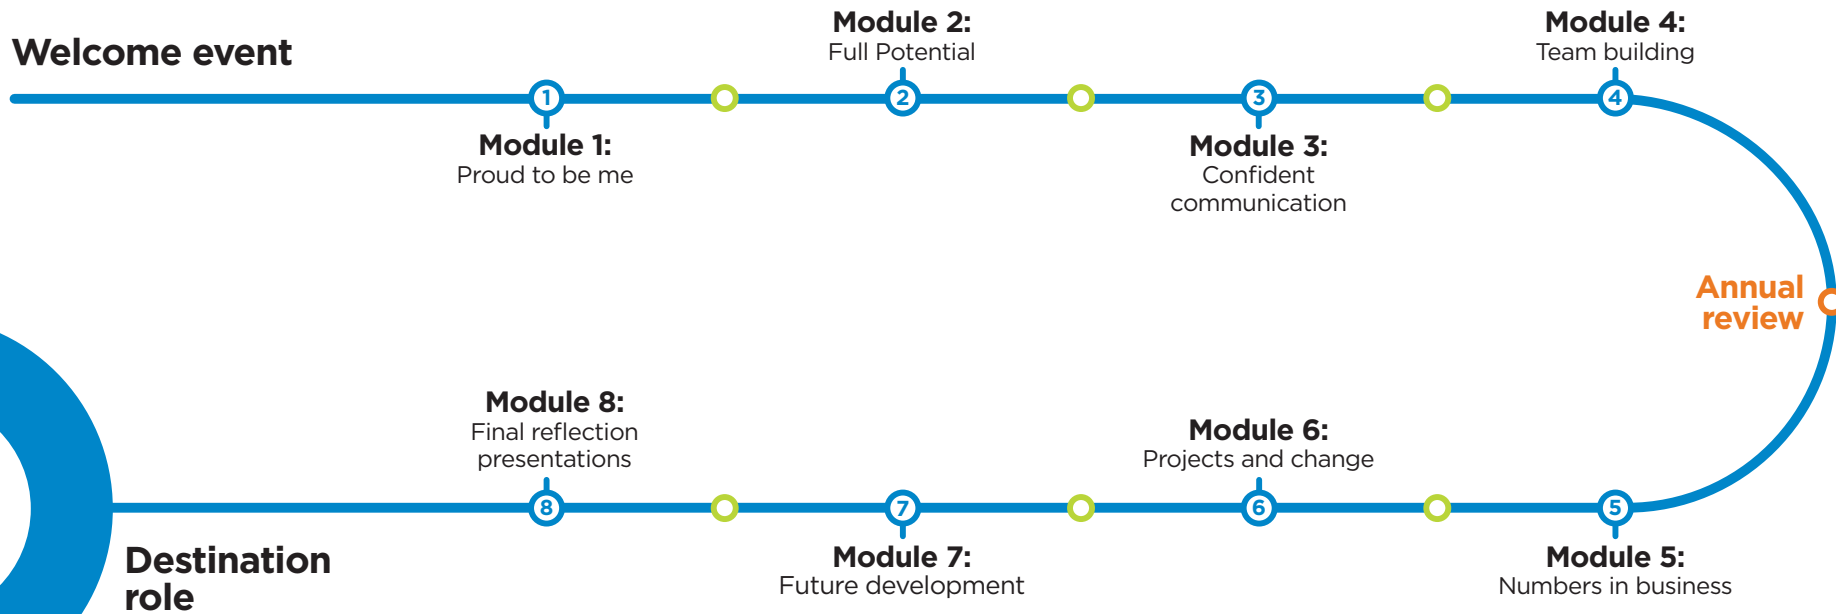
Welcome event

Module 2:
Full Potential

Module 4:
Team building

1

2

3

4

Module 1:
Proud to be me

Module 3:
Confident communication

Annual review

Module 8:
Final reflection presentations

Module 6:
Projects and change

8

7

6

5

Destination role

Module 7:
Future development

Module 5:
Numbers in business